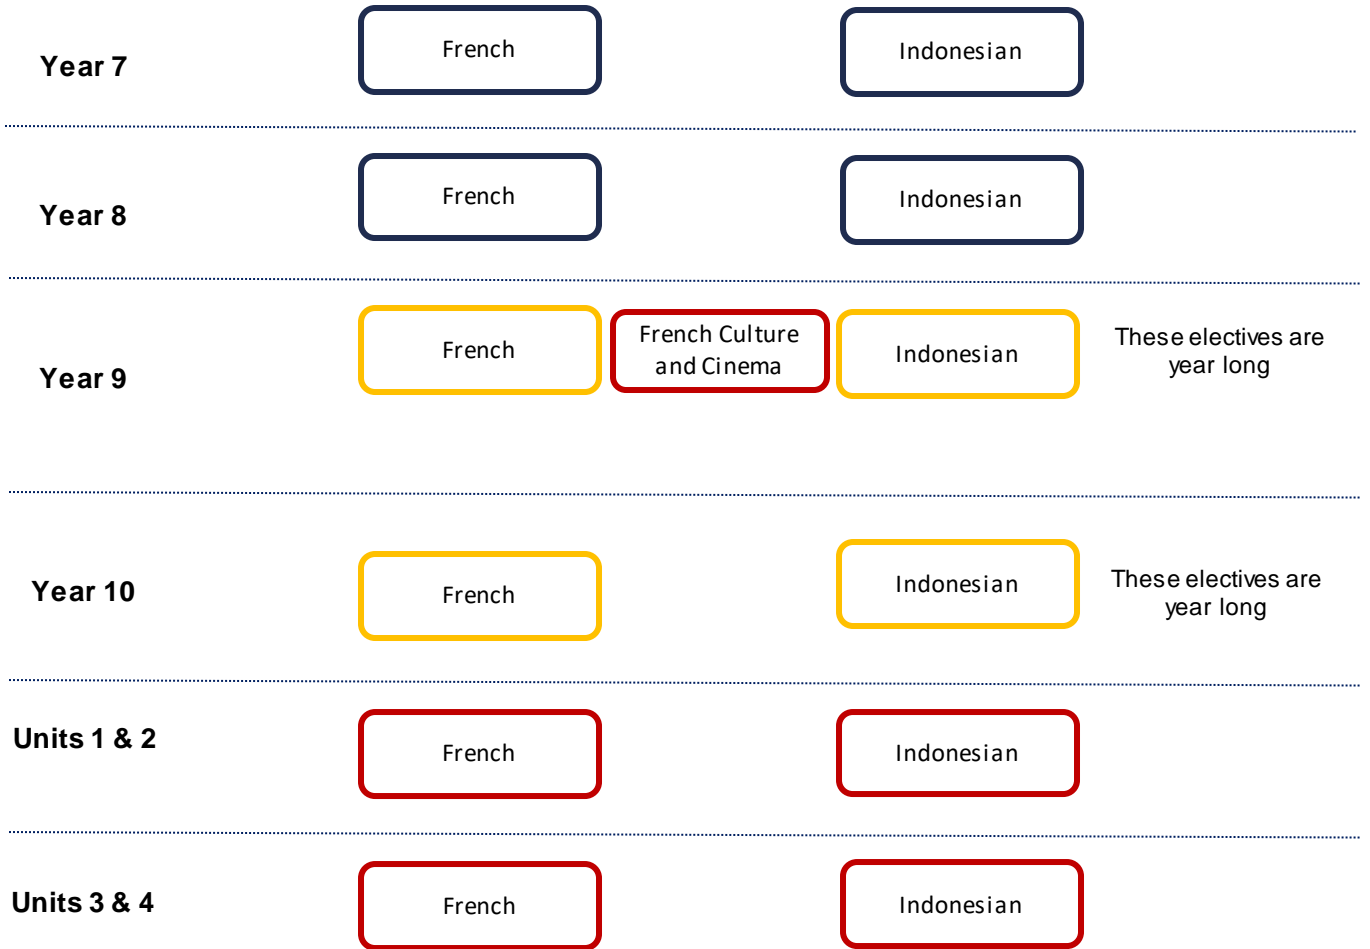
Year 7

French

Indonesian

Year 8

French

Indonesian

Year 9

French

French Culture and Cinema

Indonesian

These electives are year long

Year 10

French

Indonesian

These electives are year long

Units 1 & 2

French

Indonesian

Units 3 & 4

French

Indonesian